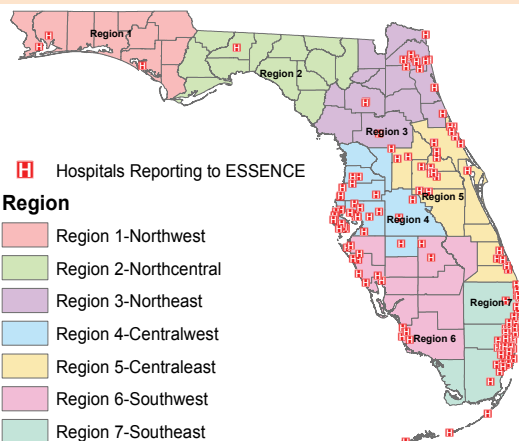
Region 1
Region 2
Region 3
Region 4
Region 5
Region 6
Region 7

H Hospitals Reporting to ESSENCE

Region
Region 1-Northwest
Region 2-Northcentral
Region 3-Northeast
Region 4-Centralwest
Region 5-Centraleast
Region 6-Southwest
Region 7-Southeast